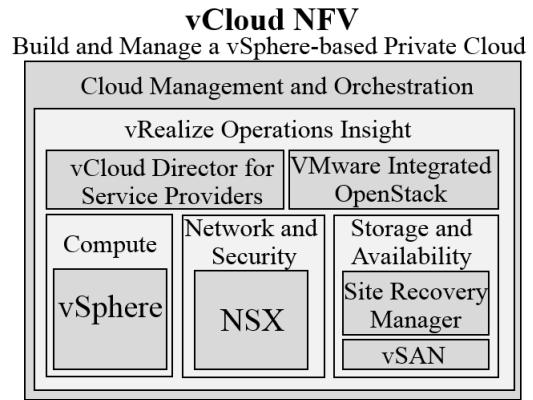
vCloud NFV
Build and Manage a vSphere-based Private Cloud

Cloud Management and Orchestration

vRealize Operations Insight

vCloud Director for Service Providers

VMware Integrated OpenStack

Compute

vSphere

Network and Security

NSX

Storage and Availability

Site Recovery Manager

vSAN